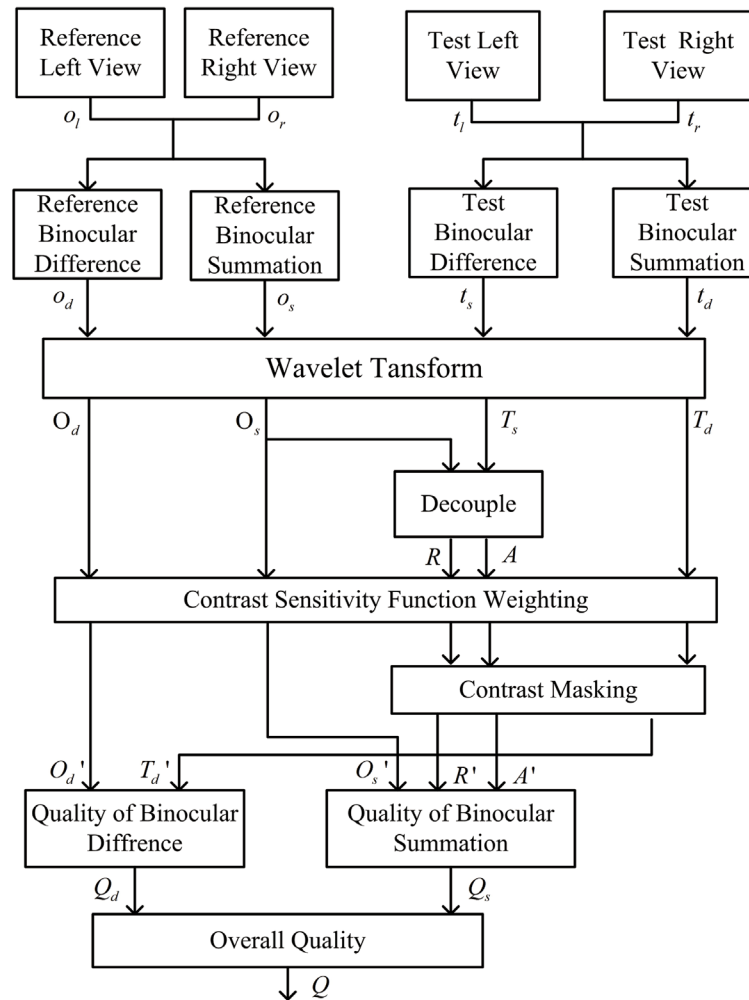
Reference Left View

Reference Right View

Test Left View

Test Right View

$o_l$ $o_r$

$t_l$ $t_r$

Reference Binocular Difference

Reference Binocular Summation

Test Binocular Difference

Test Binocular Summation

$o_d$ $o_s$ $t_s$ $t_d$

Wavelet Tansform

$O_d$ $O_s$ $T_s$ $T_d$

Decouple

$R$ $A$

Contrast Sensitivity Function Weighting

Contrast Masking

$O_d$' $T_d$' $O_s$' $R$' $A$'

Quality of Binocular Diffrence

Quality of Binocular Summation

$Q_d$ $Q_s$

Overall Quality

$Q$